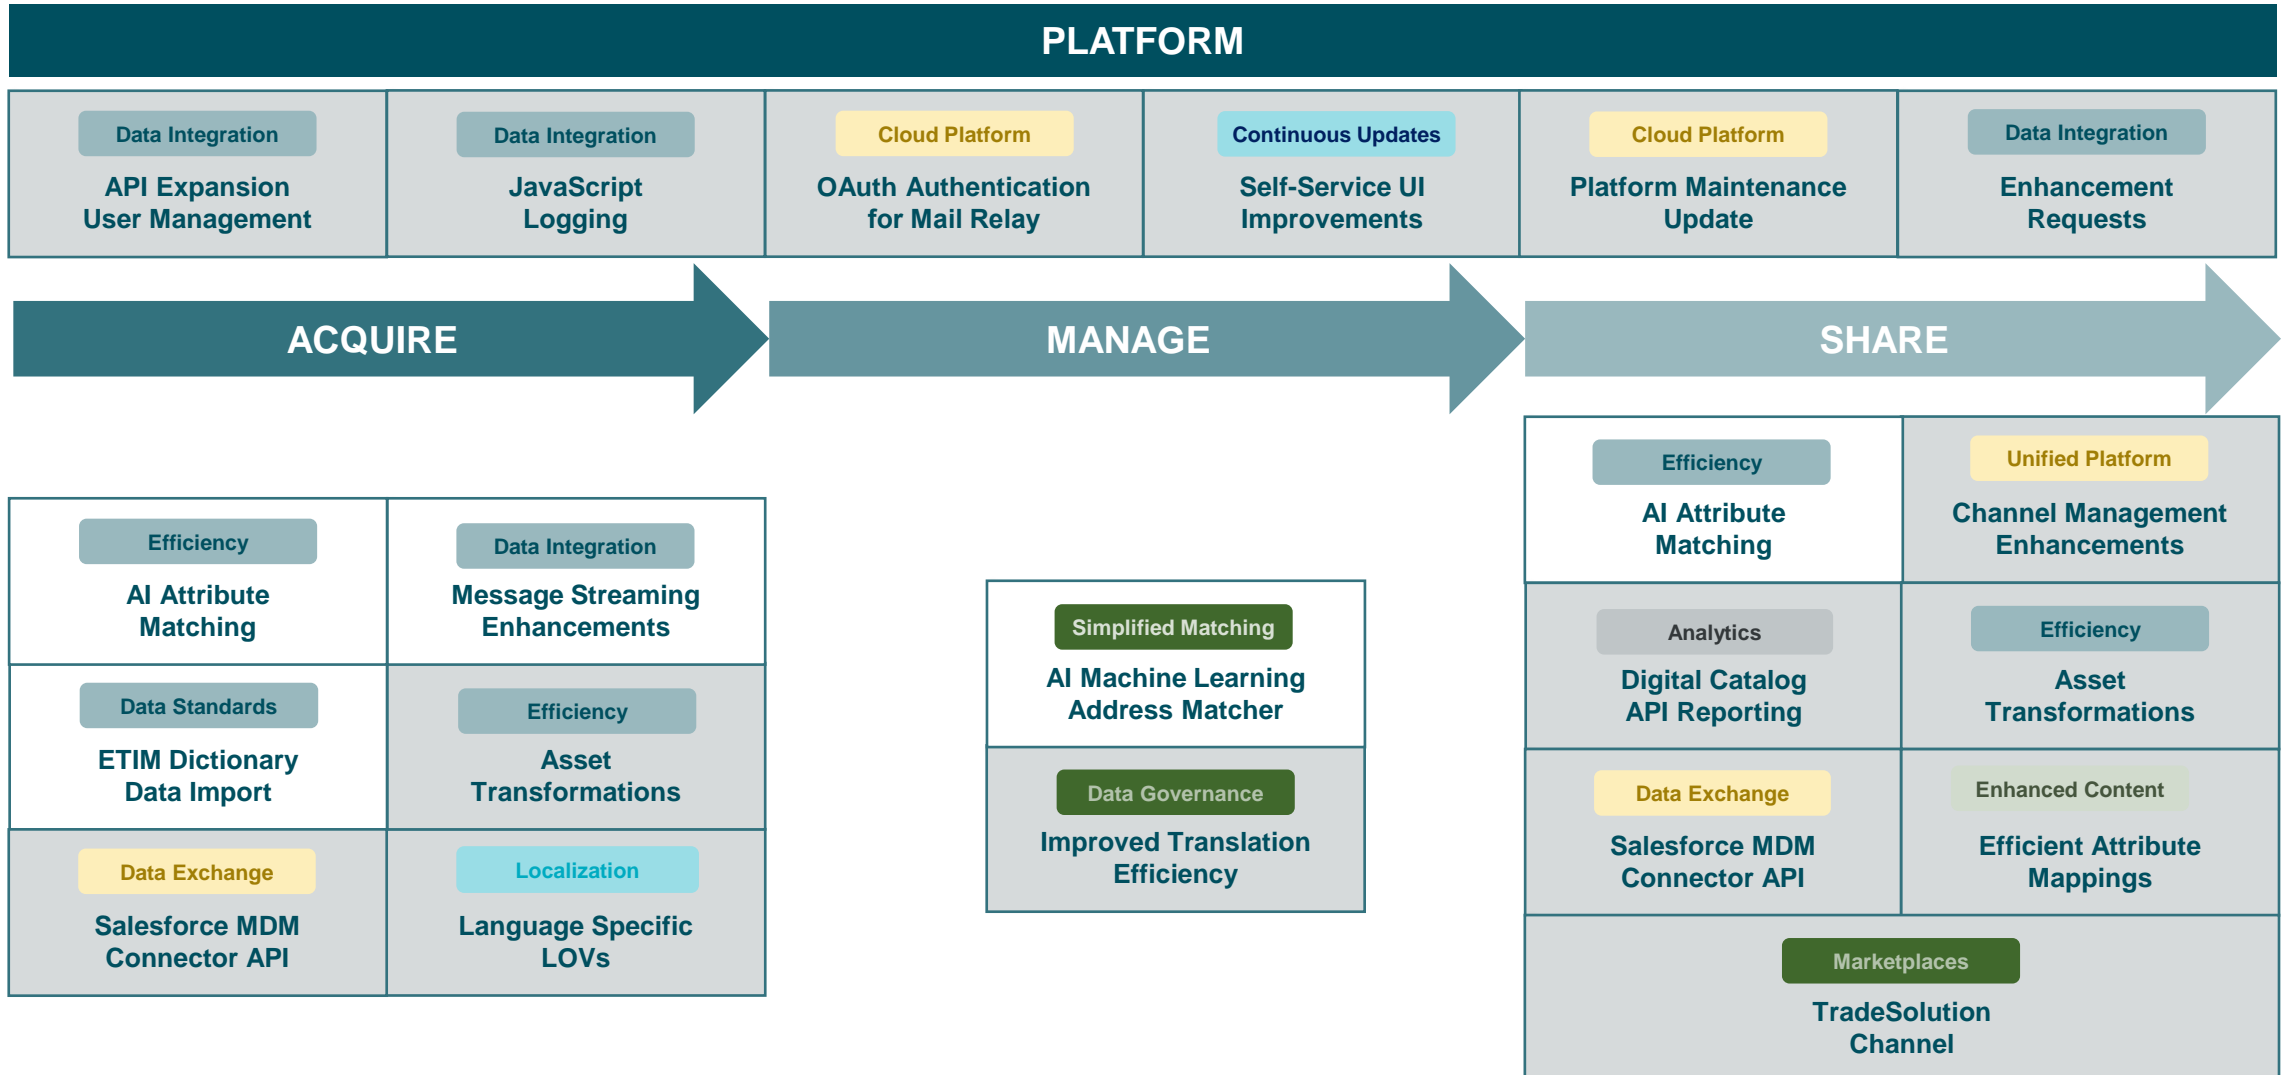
PLATFORM

Data Integration
API Expansion User Management

Data Integration
JavaScript Logging

Cloud Platform
OAuth Authentication for Mail Relay

Continuous Updates
Self-Service UI Improvements

Cloud Platform
Platform Maintenance Update

Data Integration
Enhancement Requests

ACQUIRE

MANAGE

SHARE

Efficiency
AI Attribute Matching

Data Integration
Message Streaming Enhancements

Data Standards
ETIM Dictionary Data Import

Efficiency
Asset Transformations

Data Exchange
Salesforce MDM Connector API

Localization
Language Specific LOVs

Simplified Matching
AI Machine Learning Address Matcher

Data Governance
Improved Translation Efficiency

Efficiency
AI Attribute Matching

Unified Platform
Channel Management Enhancements

Analytics
Digital Catalog API Reporting

Efficiency
Asset Transformations

Data Exchange
Salesforce MDM Connector API

Enhanced Content
Efficient Attribute Mappings

Marketplaces
TradeSolution Channel